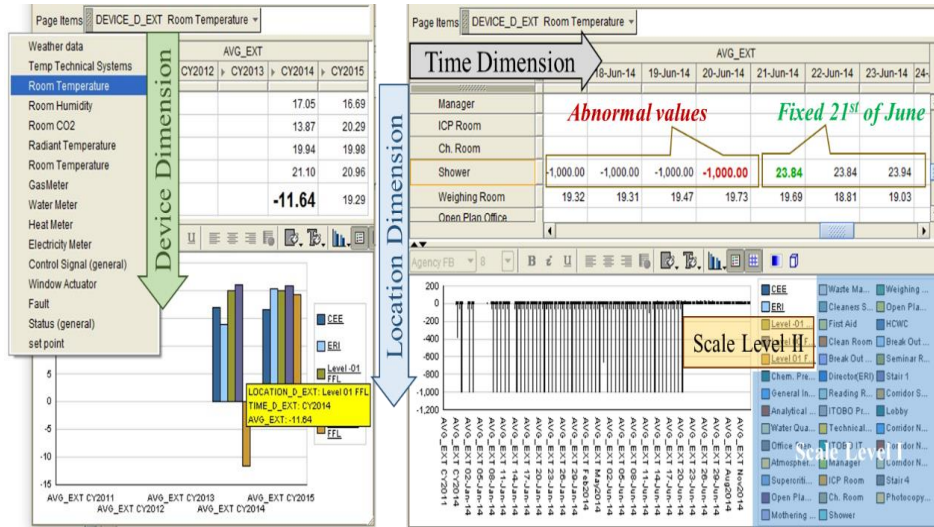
Page Items DEVICE_D_EXT Room Temperature

Weather data
Temp Technical Systems
Room Temperature
Room Humidity
Room CO2
Radiant Temperature
Room Temperature
GasMeter
Water Meter
Heat Meter
Electricity Meter
Control Signal (general)
Window Actuator
Fault
Status (general)
set point

Device Dimension

AVG_EXT

| CY2012 | CY2013 | CY2014 | CY2015 |
|---|---|---|---|
| | | 17.05 | 16.69 |
| | | 13.87 | 20.29 |
| | | 19.94 | 19.98 |
| | | 21.10 | 20.96 |
| | | -11.64 | 19.29 |

CEE
ERI
Level -01 FFL
FFL

LOCATION_D_EXT: Level 01 FFL
TIME_D_EXT: CY2014
AVG_EXT: -11.64

-5
-10
-15

AVG_EXT CY2011 AVG_EXT CY2012 AVG_EXT CY2013 AVG_EXT CY2014 AVG_EXT CY2015

Page Items DEVICE_D_EXT Room Temperature

Time Dimension

AVG_EXT

| | 18-Jun-14 | 19-Jun-14 | 20-Jun-14 | 21-Jun-14 | 22-Jun-14 | 23-Jun-14 |
|---|---|---|---|---|---|---|
| Manager | | | | | | |
| ICP Room | | | | | | |
| Ch. Room | | | | | | |
| Shower | -1,000.00 -1,000.00 | -1,000.00 | -1,000.00 | 23.84 | 23.84 | 23.94 |
| Weighing Room | 19.32 19.31 | 19.47 | 19.73 | 19.69 | 18.81 | 19.03 |
| Open Plan Office | | | | | | |

Abnormal values
Fixed 21st of June

Location Dimension

Agency FB 8 B i U

200
0
-200
-400
-600
-800
-1,000
-1,200

AVG_EXT CY2011 AVG_EXT 02-Jan-14 AVG_EXT 05-Jan-14 AVG_EXT 08-Jan-14 AVG_EXT 11-Jan-14 AVG_EXT 14-Jan-14 AVG_EXT 17-Jan-14 AVG_EXT 20-Jan-14 AVG_EXT 23-Jan-14 AVG_EXT 26-Jan-14 AVG_EXT 29-Jan-14 AVG_EXT Feb2014 AVG_EXT May2014 AVG_EXT 02-Jun-14 AVG_EXT 05-Jun-14 AVG_EXT 08-Jun-14 AVG_EXT 11-Jun-14 AVG_EXT 14-Jun-14 AVG_EXT 17-Jun-14 AVG_EXT 20-Jun-14 AVG_EXT 23-Jun-14 AVG_EXT 26-Jun-14 AVG_EXT 29-Jun-14 AVG_EXT Aug2014 AVG_EXT Nov2014

CEE
ERI
Level -01
Level 01 FF
Level 01 F
Chem. Pre...
General In...
Analytical ...
Water Qua...
Office Rese...
Atmospher...
Superconti...
Open Pla...
Mothering ...
Waste Ma...
Cleaness S...
First Aid
Clean Room
Break Out ...
Director(ERI)
Reading R...
ITOBO Pr...
Technical...
ITOBO IT
Manager
ICP Room
Ch. Room
Shower
Weighing ...
Open Pla...
HCWC
Break Out ...
Seminar R...
Stair 1
Corridor S...
Lobby
Corridor N...
Corridor N...
Corridor N...
Stair 4
Photocopy...

Scale Level II
Scale Level I